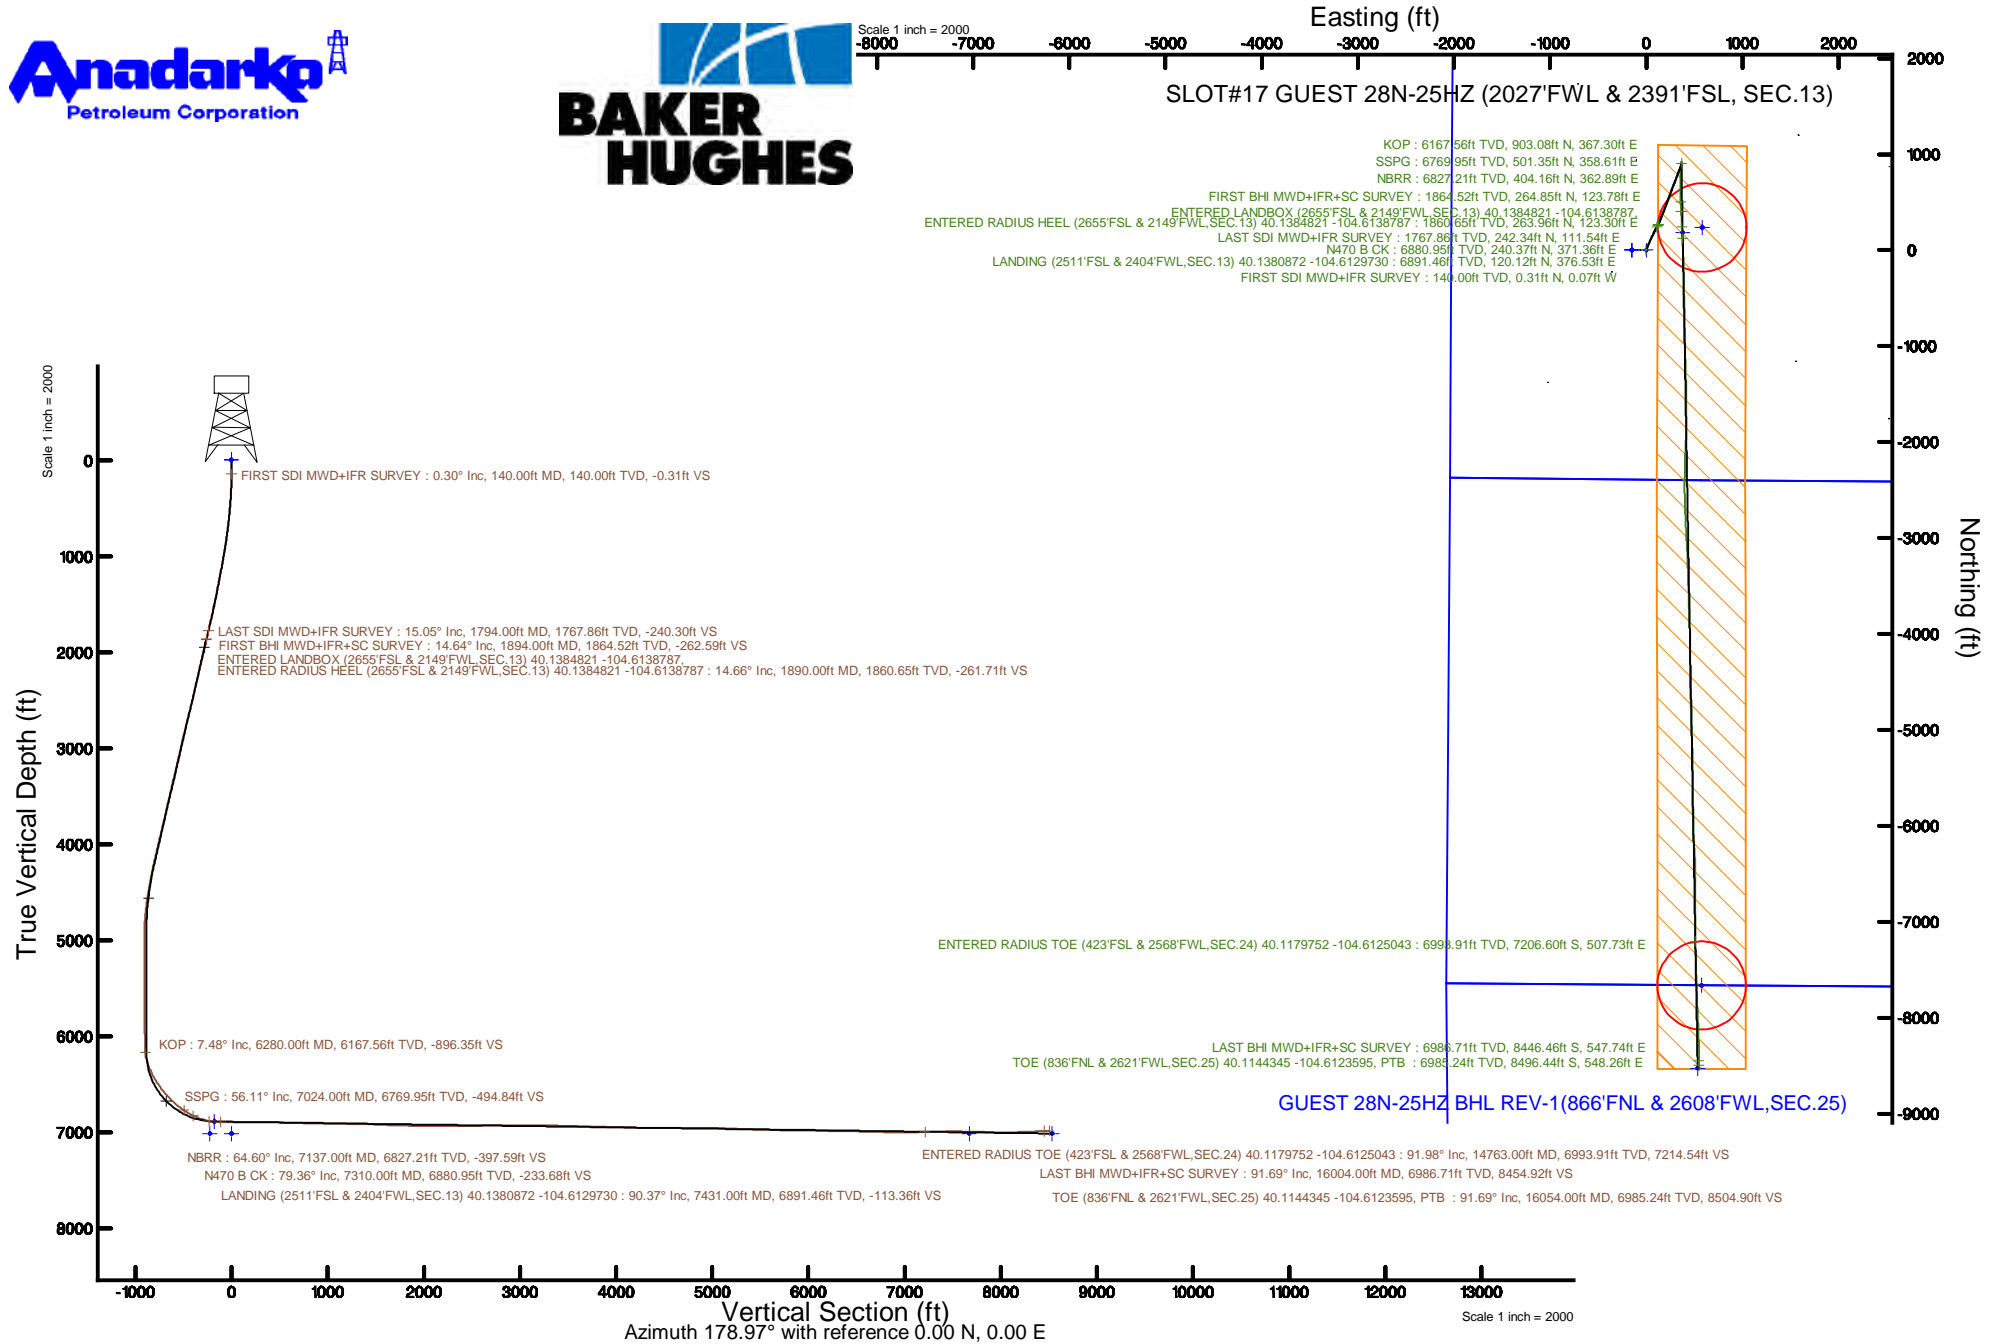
Anadarko Petroleum Corporation

BAKER HUGHES

Scale 1 inch = 2000

Easting (ft)

-8000 -7000 -6000 -5000 -4000 -3000 -2000 -1000 0 1000 2000

SLOT#17 GUEST 28N-25HZ (2027'FWL & 2391'FSL, SEC.13)

KOP : 6167.56ft TVD, 903.08ft N, 367.30ft E
SSPG : 6769.95ft TVD, 501.35ft N, 358.61ft E
NBRR : 6827.21ft TVD, 404.16ft N, 362.89ft E
FIRST BHI MWD+IFR+SC SURVEY : 1864.52ft TVD, 264.85ft N, 123.78ft E
ENTERED LANDBOX (2655'FSL & 2149'FWL,SEC.13) 40.1384821 -104.6138787,
ENTERED RADIUS HEEL (2655'FSL & 2149'FWL,SEC.13) 40.1384821 -104.6138787 : 1860.65ft TVD, 263.96ft N, 123.30ft E
LAST SDI MWD+IFR SURVEY : 1767.86ft TVD, 242.34ft N, 111.54ft E
N470 B CK : 6880.95ft TVD, 240.37ft N, 371.36ft E
LANDING (2511'FSL & 2404'FWL,SEC.13) 40.1380872 -104.6129730 : 6891.46ft TVD, 120.12ft N, 376.53ft E
FIRST SDI MWD+IFR SURVEY : 140.00ft TVD, 0.31ft N, 0.07ft W

2000 1000 0 -1000 -2000 -3000 -4000 -5000 -6000 -7000 -8000 -9000

Northing (ft)

Scale 1 inch = 2000

0 1000 2000 3000 4000 5000 6000 7000 8000

True Vertical Depth (ft)

FIRST SDI MWD+IFR SURVEY : 0.30° Inc, 140.00ft MD, 140.00ft TVD, -0.31ft VS

LAST SDI MWD+IFR SURVEY : 15.05° Inc, 1794.00ft MD, 1767.86ft TVD, -240.30ft VS
FIRST BHI MWD+IFR+SC SURVEY : 14.64° Inc, 1894.00ft MD, 1864.52ft TVD, -262.59ft VS
ENTERED LANDBOX (2655'FSL & 2149'FWL,SEC.13) 40.1384821 -104.6138787,
ENTERED RADIUS HEEL (2655'FSL & 2149'FWL,SEC.13) 40.1384821 -104.6138787 : 14.66° Inc, 1890.00ft MD, 1860.65ft TVD, -261.71ft VS

ENTERED RADIUS TOE (423'FSL & 2568'FWL,SEC.24) 40.1179752 -104.6125043 : 6993.91ft TVD, 7206.60ft S, 507.73ft E

KOP : 7.48° Inc, 6280.00ft MD, 6167.56ft TVD, -896.35ft VS

LAST BHI MWD+IFR+SC SURVEY : 6986.71ft TVD, 8446.46ft S, 547.74ft E
TOE (836'FNL & 2621'FWL,SEC.25) 40.1144345 -104.6123595, PTB : 6985.24ft TVD, 8496.44ft S, 548.26ft E

SSPG : 56.11° Inc, 7024.00ft MD, 6769.95ft TVD, -494.84ft VS

GUEST 28N-25HZ BHL REV-1(866'FNL & 2608'FWL,SEC.25)

NBRR : 64.60° Inc, 7137.00ft MD, 6827.21ft TVD, -397.59ft VS
N470 B CK : 79.36° Inc, 7310.00ft MD, 6880.95ft TVD, -233.68ft VS
LANDING (2511'FSL & 2404'FWL,SEC.13) 40.1380872 -104.6129730 : 90.37° Inc, 7431.00ft MD, 6891.46ft TVD, -113.36ft VS

ENTERED RADIUS TOE (423'FSL & 2568'FWL,SEC.24) 40.1179752 -104.6125043 : 91.98° Inc, 14763.00ft MD, 6993.91ft TVD, 7214.54ft VS
LAST BHI MWD+IFR+SC SURVEY : 91.69° Inc, 16004.00ft MD, 6986.71ft TVD, 8454.92ft VS
TOE (836'FNL & 2621'FWL,SEC.25) 40.1144345 -104.6123595, PTB : 91.69° Inc, 16054.00ft MD, 6985.24ft TVD, 8504.90ft VS

-1000 0 1000 2000 3000 4000 5000 6000 7000 8000 9000 10000 11000 12000 13000

Vertical Section (ft)
Azimuth 178.97° with reference 0.00 N, 0.00 E

Scale 1 inch = 2000